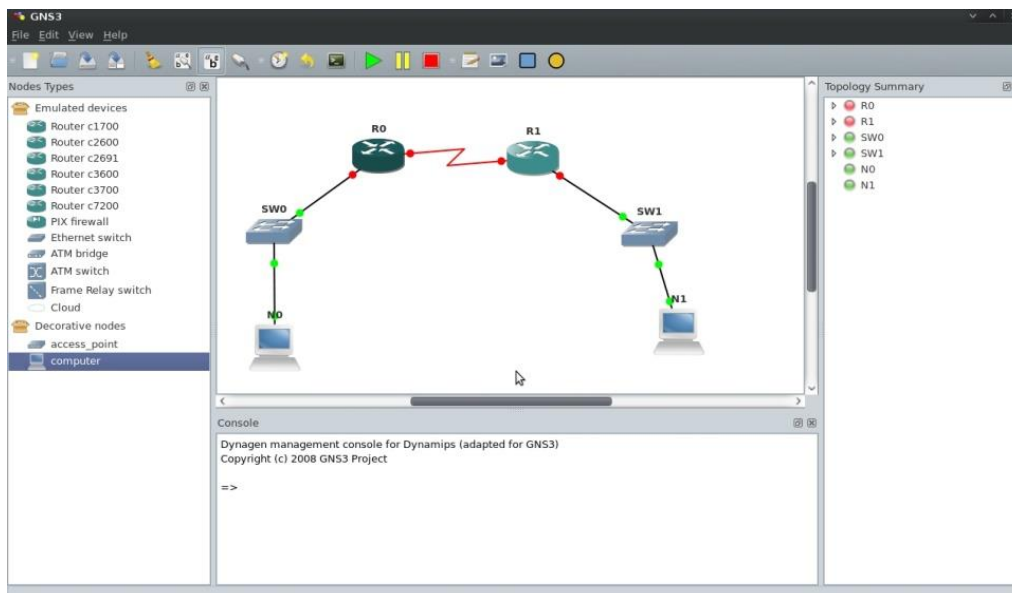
GNS3

File Edit View Help

Nodes Types

Emulated devices
Router c1700
Router c2600
Router c2691
Router c3600
Router c3700
Router c7200
PIX firewall
Ethernet switch
ATM bridge
ATM switch
Frame Relay switch
Cloud
Decorative nodes
access_point
computer

R0
R1
SW0
SW1
N0
N1

Topology Summary
R0
R1
SW0
SW1
N0
N1

Console

Dynagen management console for Dynamips (adapted for GNS3)
Copyright (c) 2008 GNS3 Project

=>